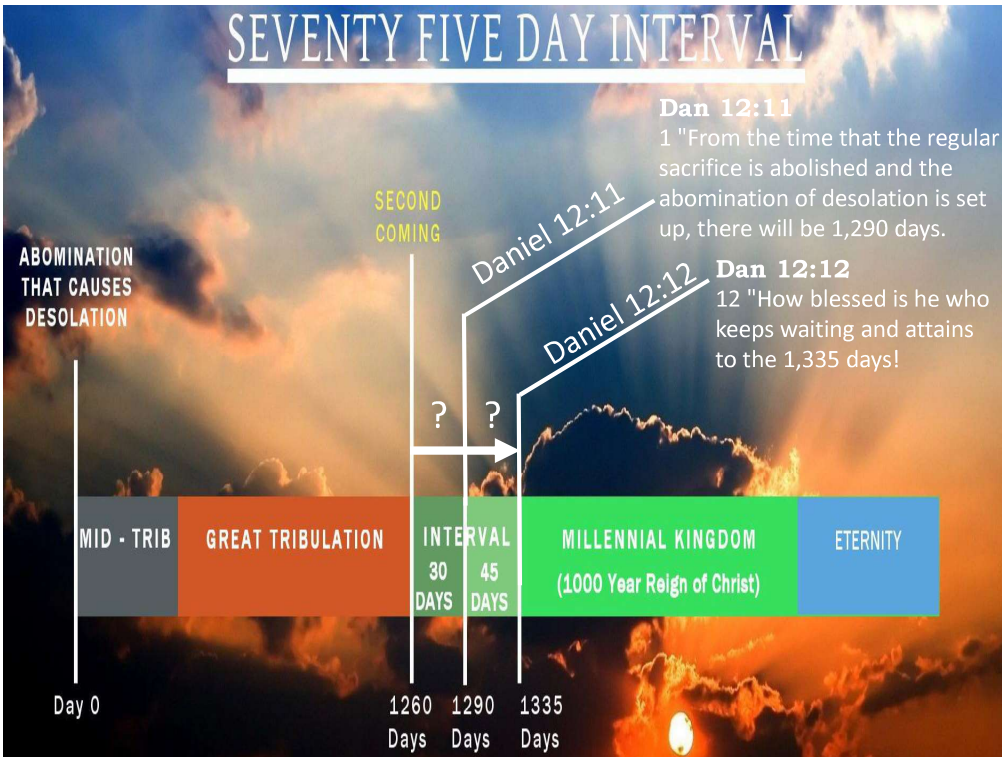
SEVENTY FIVE DAY INTERVAL

Dan 12:11
1 "From the time that the regular sacrifice is abolished and the abomination of desolation is set up, there will be 1,290 days.

Dan 12:12
12 "How blessed is he who keeps waiting and attains to the 1,335 days!

SECOND COMING

ABOMINATION THAT CAUSES DESOLATION

Daniel 12:11

Daniel 12:12

? ?

MID - TRIB

GREAT TRIBULATION

INTERVAL
30 DAYS
45 DAYS

MILLENNIAL KINGDOM
(1000 Year Reign of Christ)

ETERNITY

Day 0

1260 Days

1290 Days

1335 Days